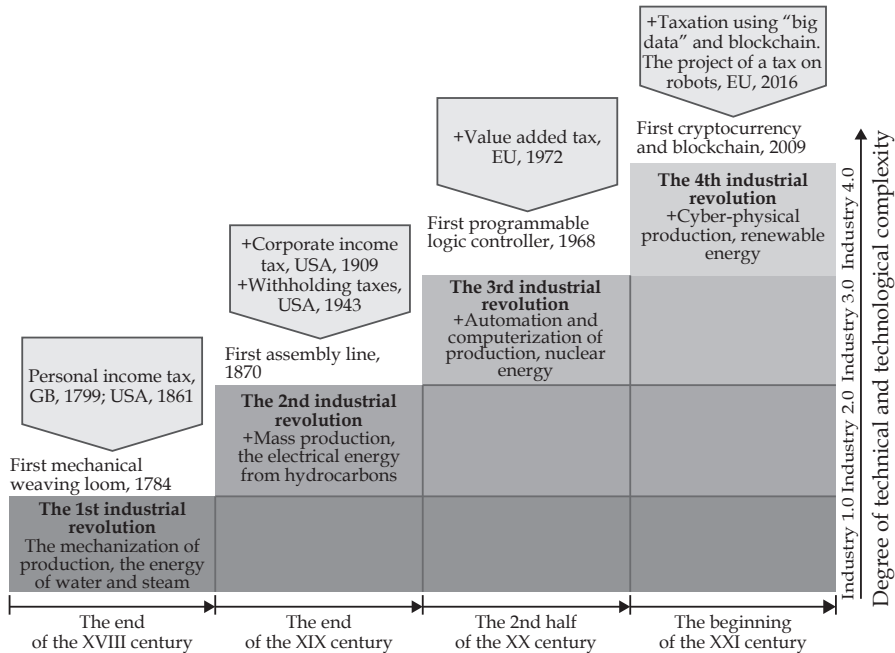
+Taxation using "big data" and blockchain. The project of a tax on robots, EU, 2016

+Value added tax, EU, 1972

First cryptocurrency and blockchain, 2009

The 4th industrial revolution
+Cyber-physical production, renewable energy

+Corporate income tax, USA, 1909
+Withholding taxes, USA, 1943

First programmable logic controller, 1968

The 3rd industrial revolution
+Automation and computerization of production, nuclear energy

First assembly line, 1870

Personal income tax, GB, 1799; USA, 1861

The 2nd industrial revolution
+Mass production, the electrical energy from hydrocarbons

First mechanical weaving loom, 1784

The 1st industrial revolution
The mechanization of production, the energy of water and steam

Industry 1.0 Industry 2.0 Industry 3.0 Industry 4.0

Degree of technical and technological complexity

The end of the XVIII century

The end of the XIX century

The 2nd half of the XX century

The beginning of the XXI century